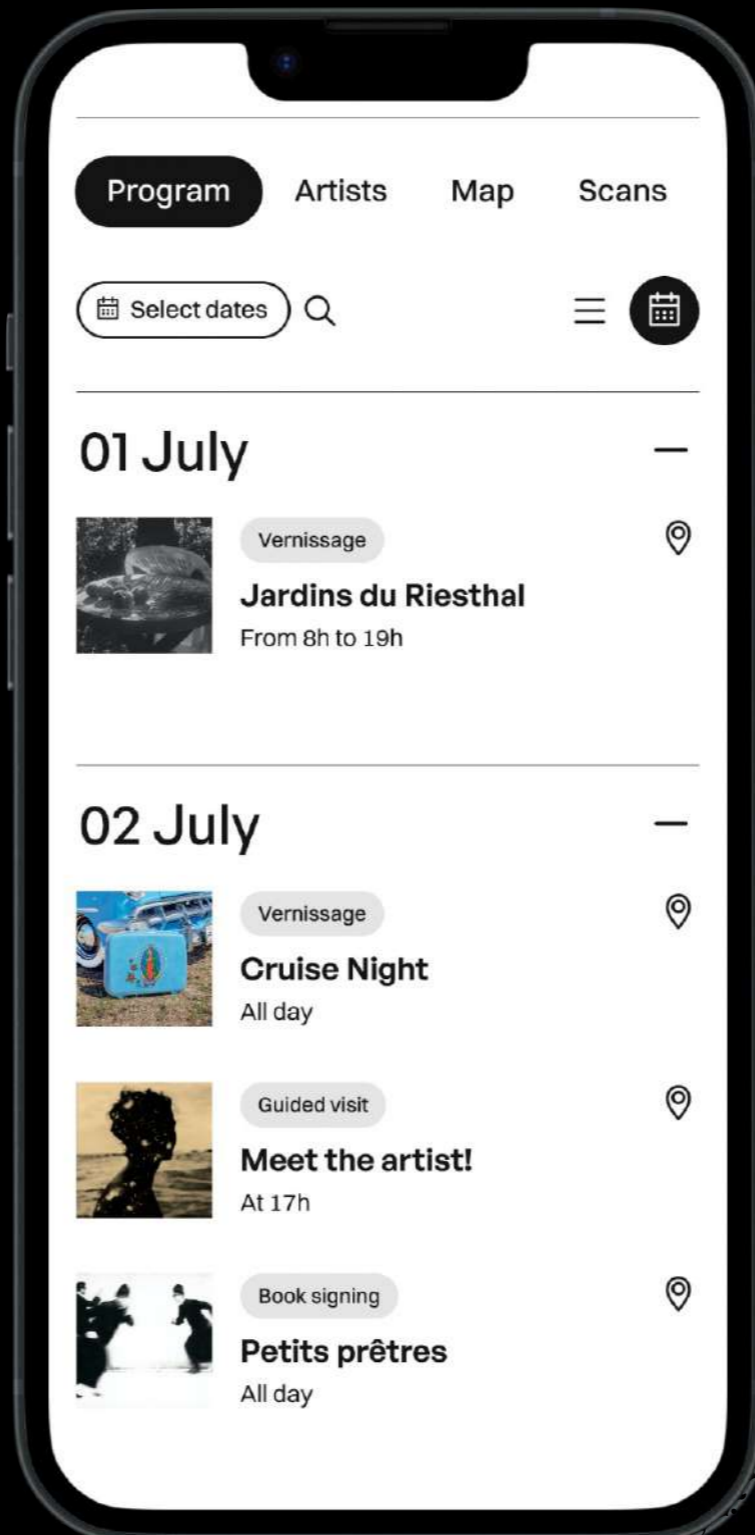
Program Artists Map Scans

Select dates

01 July

Vernissage
Jardins du Riesthal
From 8h to 19h

02 July

Vernissage
Cruise Night
All day

Guided visit
Meet the artist!
At 17h

Book signing
Petits prêtres
All day